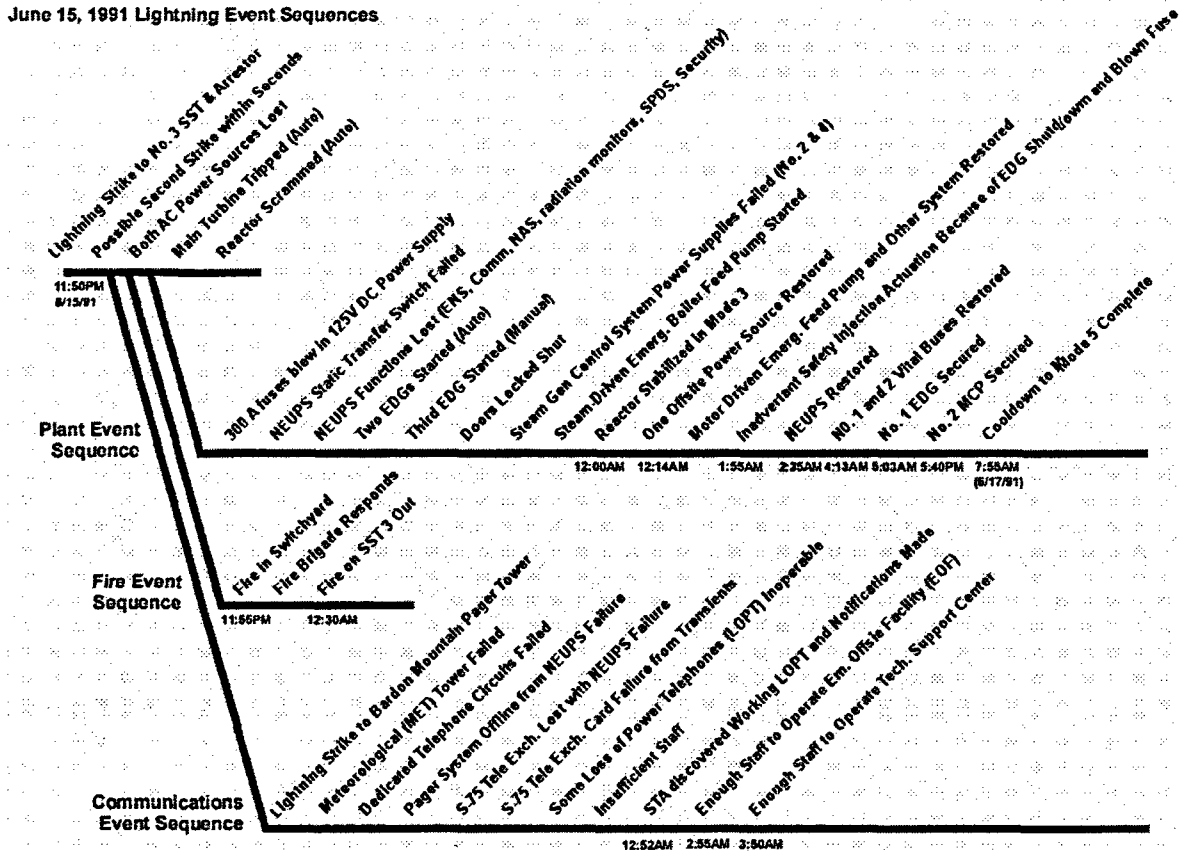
June 15, 1991 Lightning Event Sequences

Lightning Strike to No. 3 SST & Arrestor
Possible Second Strike within Seconds
Both AC Power Sources Lost
Main Turbine Tripped (Auto)
Reactor Scrammed (Auto)

11:50PM
6/15/91

300 A fuses blew in 125V DC Power Supply
NEUPS Static Transfer Switch Failed
NEUPS Functions Lost (ENS, Comm, NAS, radiation monitors, SPDS, Security)
Two EDGs Started (Auto)
Third EDG Started (Manual)
Doors Locked Shut
Steam Gen Control System Power Supplies Failed (No. 2 & 4)
Steam-Driven Emerg. Boiler Feed Pump Started
Reactor Stabilized in Mode 3
One Offsite Power Source Restored
Motor Driven Emerg. Feed Pump and Other System Restored
Inadvertent Safety Injection Actuation Because of EDG Shutdown and Blown Fuse
NEUPS Restored
NO. 1 and 2 Vital Buses Restored
No. 1 EDG Secured
No. 2 MCP Secured
Cooldown to Mode 5 Complete

Plant Event Sequence

12:00AM 12:14AM 1:55AM 2:35AM 4:13AM 5:03AM 5:40PM 7:55AM (6/17/91)

Fire in Switchyard
Fire Brigade Responds
Fire on SST 3 Out

Fire Event Sequence

11:55PM 12:30AM

Lightning Strike to Bardon Mountain Pager Tower
Meteorological (MET) Tower Failed
Dedicated Telephone Circuits Failed
Pager System Offline from NEUPS Failure
S-75 Tele Exch. Lost with NEUPS Failure
S-75 Tele Exch. Card Failure from Transients
Some Loss of Power Telephones (LOPT) Inoperable
Insufficient Staff
STA discovered Working LOPT and Notifications Made
Enough Staff to Operate Em. Offsite Facility (EOF)
Enough Staff to Operate Tech. Support Center

Communications Event Sequence

12:52AM 2:55AM 3:50AM